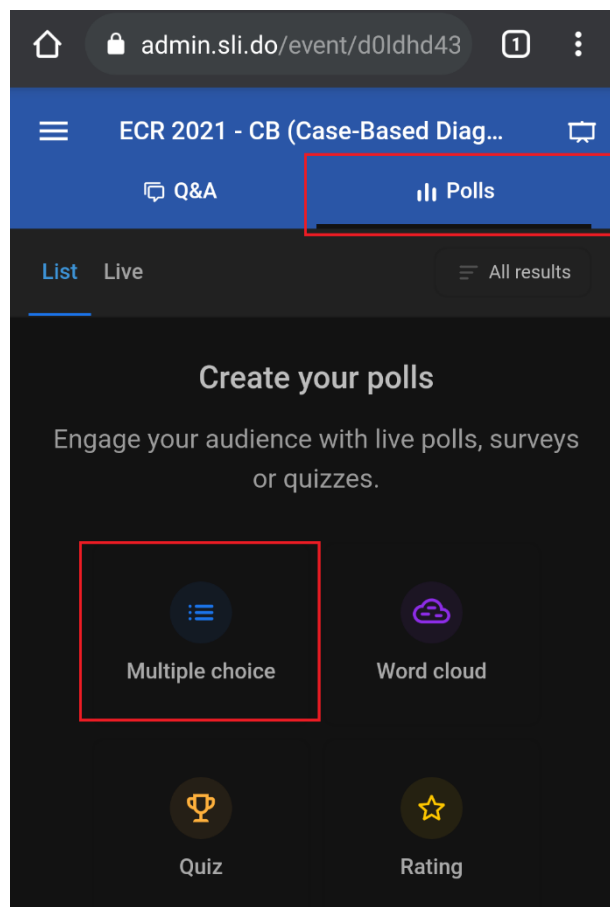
admin.sli.do/event/d0ldhd43

1

ECR 2021 - CB (Case-Based Diag...

Q&A

Polls

List Live

All results

Create your polls

Engage your audience with live polls, surveys or quizzes.

Multiple choice

Word cloud

Quiz

Rating